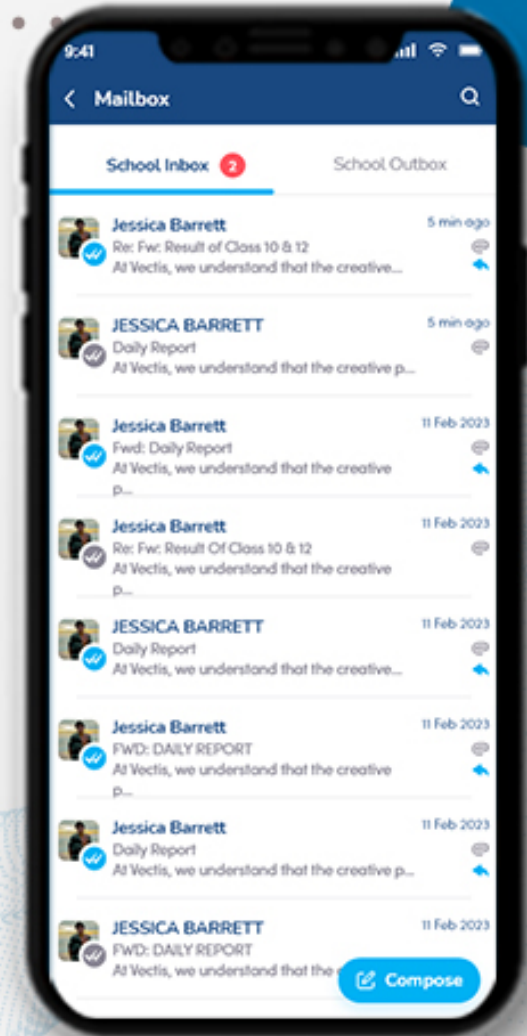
9:41

Mailbox

School Inbox 2

School Outbox

Jessica Barrett
5 min ago
Re: Fw: Result of Class 10 & 12
At Vectis, we understand that the creative...

JESSICA BARRETT
5 min ago
Daily Report
At Vectis, we understand that the creative p...

Jessica Barrett
11 Feb 2023
Fwd: Daily Report
At Vectis, we understand that the creative p...

Jessica Barrett
11 Feb 2023
Re: Fw: Result Of Class 10 & 12
At Vectis, we understand that the creative p...

JESSICA BARRETT
11 Feb 2023
Daily Report
At Vectis, we understand that the creative...

Jessica Barrett
11 Feb 2023
FWD: DAILY REPORT
At Vectis, we understand that the creative p...

Jessica Barrett
11 Feb 2023
Daily Report
At Vectis, we understand that the creative p...

JESSICA BARRETT
11 Feb 2023
FWD: DAILY REPORT
At Vectis, we understand that the c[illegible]

Compose